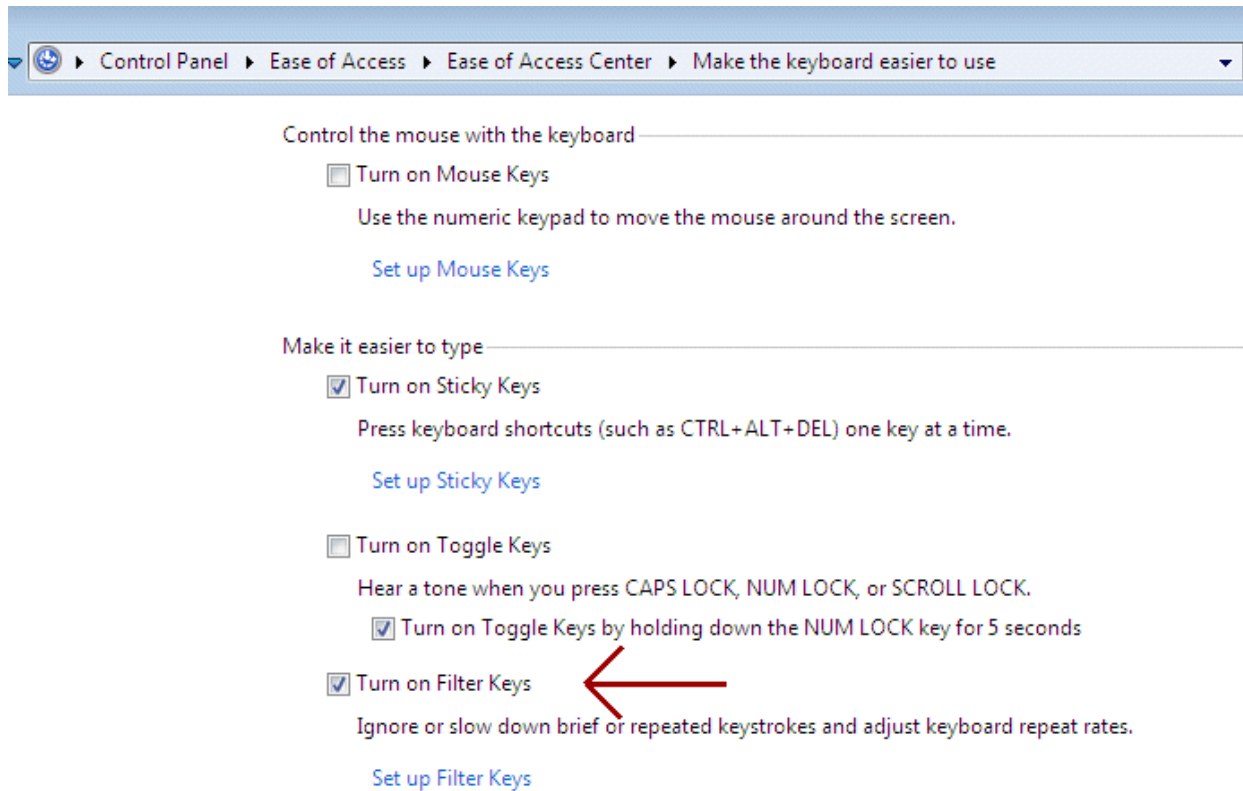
Control Panel ▸ Ease of Access ▸ Ease of Access Center ▸ Make the keyboard easier to use

Control the mouse with the keyboard

Turn on Mouse Keys

Use the numeric keypad to move the mouse around the screen.

Set up Mouse Keys

Make it easier to type

Turn on Sticky Keys

Press keyboard shortcuts (such as CTRL+ALT+DEL) one key at a time.

Set up Sticky Keys

Turn on Toggle Keys

Hear a tone when you press CAPS LOCK, NUM LOCK, or SCROLL LOCK.

Turn on Toggle Keys by holding down the NUM LOCK key for 5 seconds

Turn on Filter Keys

Ignore or slow down brief or repeated keystrokes and adjust keyboard repeat rates.

Set up Filter Keys